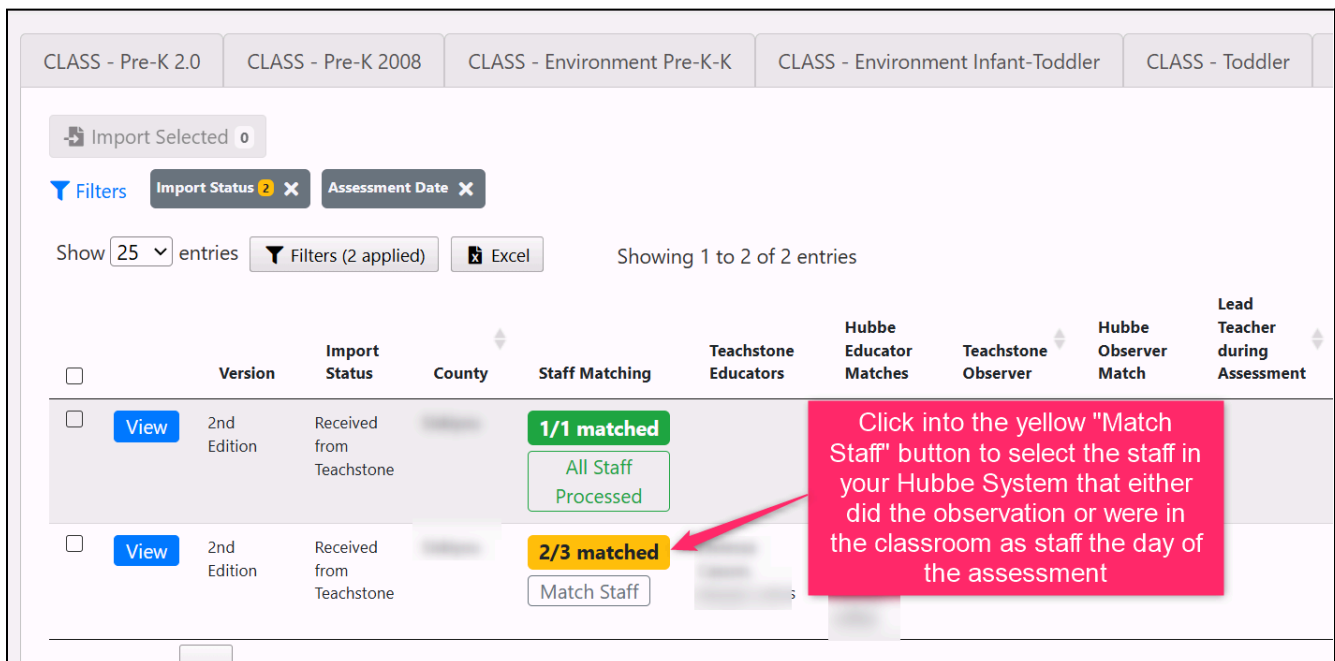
CLASS - Pre-K 2.0 | CLASS - Pre-K 2008 | CLASS - Environment Pre-K-K | CLASS - Environment Infant-Toddler | CLASS - Toddler

Import Selected 0

Filters Import Status 2 Assessment Date

Show 25 entries Filters (2 applied) Excel Showing 1 to 2 of 2 entries

| | | Version | Import Status | County | Staff Matching | Teachstone Educators | Hubbe Educator Matches | Teachstone Observer | Hubbe Observer Match | Lead Teacher during Assessment |
|---|---|---|---|---|---|---|---|---|---|---|
| | View | 2nd Edition | Received from Teachstone | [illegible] | 1/1 matched All Staff Processed | | | | | |
| | View | 2nd Edition | Received from Teachstone | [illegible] | 2/3 matched Match Staff | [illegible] | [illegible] | | | |

Click into the yellow "Match Staff" button to select the staff in your Hubbe System that either did the observation or were in the classroom as staff the day of the assessment